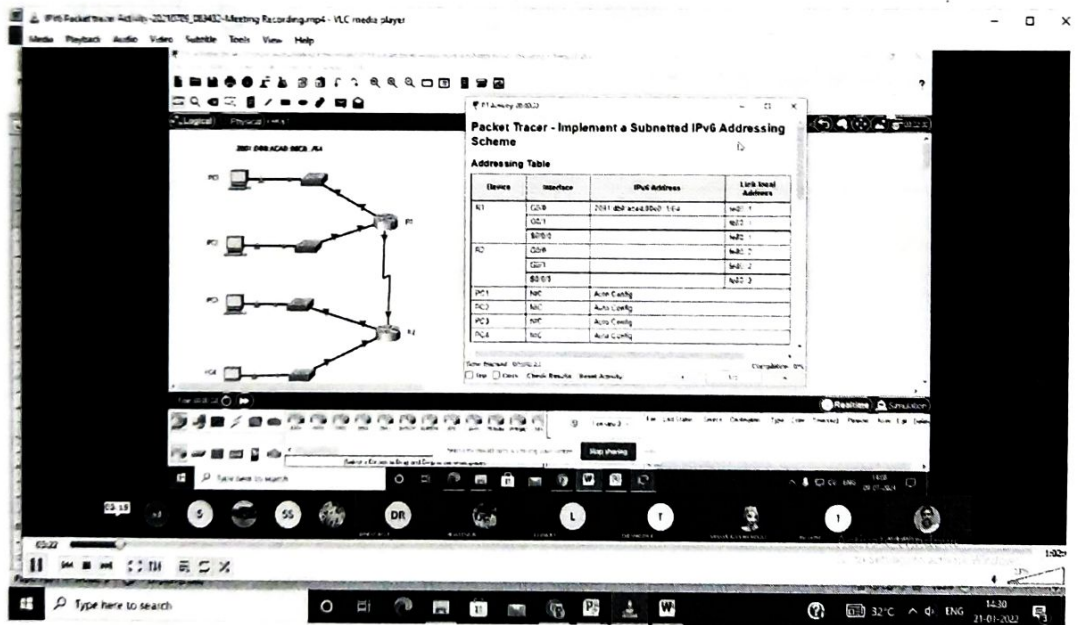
IPv6 Packet tracer Activity-20210726_083432-Meeting Recording.mp4 - VLC media player
Media Playback Audio Video Subtitle Tools View Help

Logical Physical

2001:DB8:ACAD:00C8::/64

PC1
R1
PC2
PC3
R2
PC4

Realtime Simulation

Packet Tracer - Implement a Subnetted IPv6 Addressing Scheme

Addressing Table

| Device | Interface | IPv6 Address | Link Local Address |
|---|---|---|---|
| R1 | G0/0 | 2001:db8:acad:00c0::1/64 | fe80::1 |
| | G0/1 | | fe80::1 |
| | S0/0/0 | | fe80::1 |
| R2 | G0/0 | | fe80::2 |
| | G0/1 | | fe80::2 |
| | S0/0/0 | | fe80::2 |
| PC1 | NIC | Auto Config | |
| PC2 | NIC | Auto Config | |
| PC3 | NIC | Auto Config | |
| PC4 | NIC | Auto Config | |

Check Results Reset Activity
Completion: 0%

Stop sharing

Type here to search

DR
S
SS
L
T

03:22
1:02

Type here to search
32°C ENG 14:30 21-01-2022